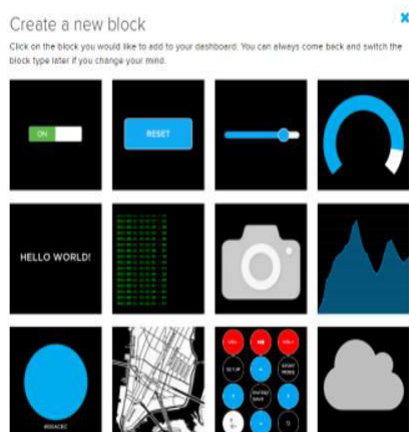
Create a new block

×

Click on the block you would like to add to your dashboard. You can always come back and switch the block type later if you change your mind.

ON

RESET

HELLO WORLD!

#00ACBC

VOL-

VOL+

SETUP

STOP/MODE

ENTER/SAVE